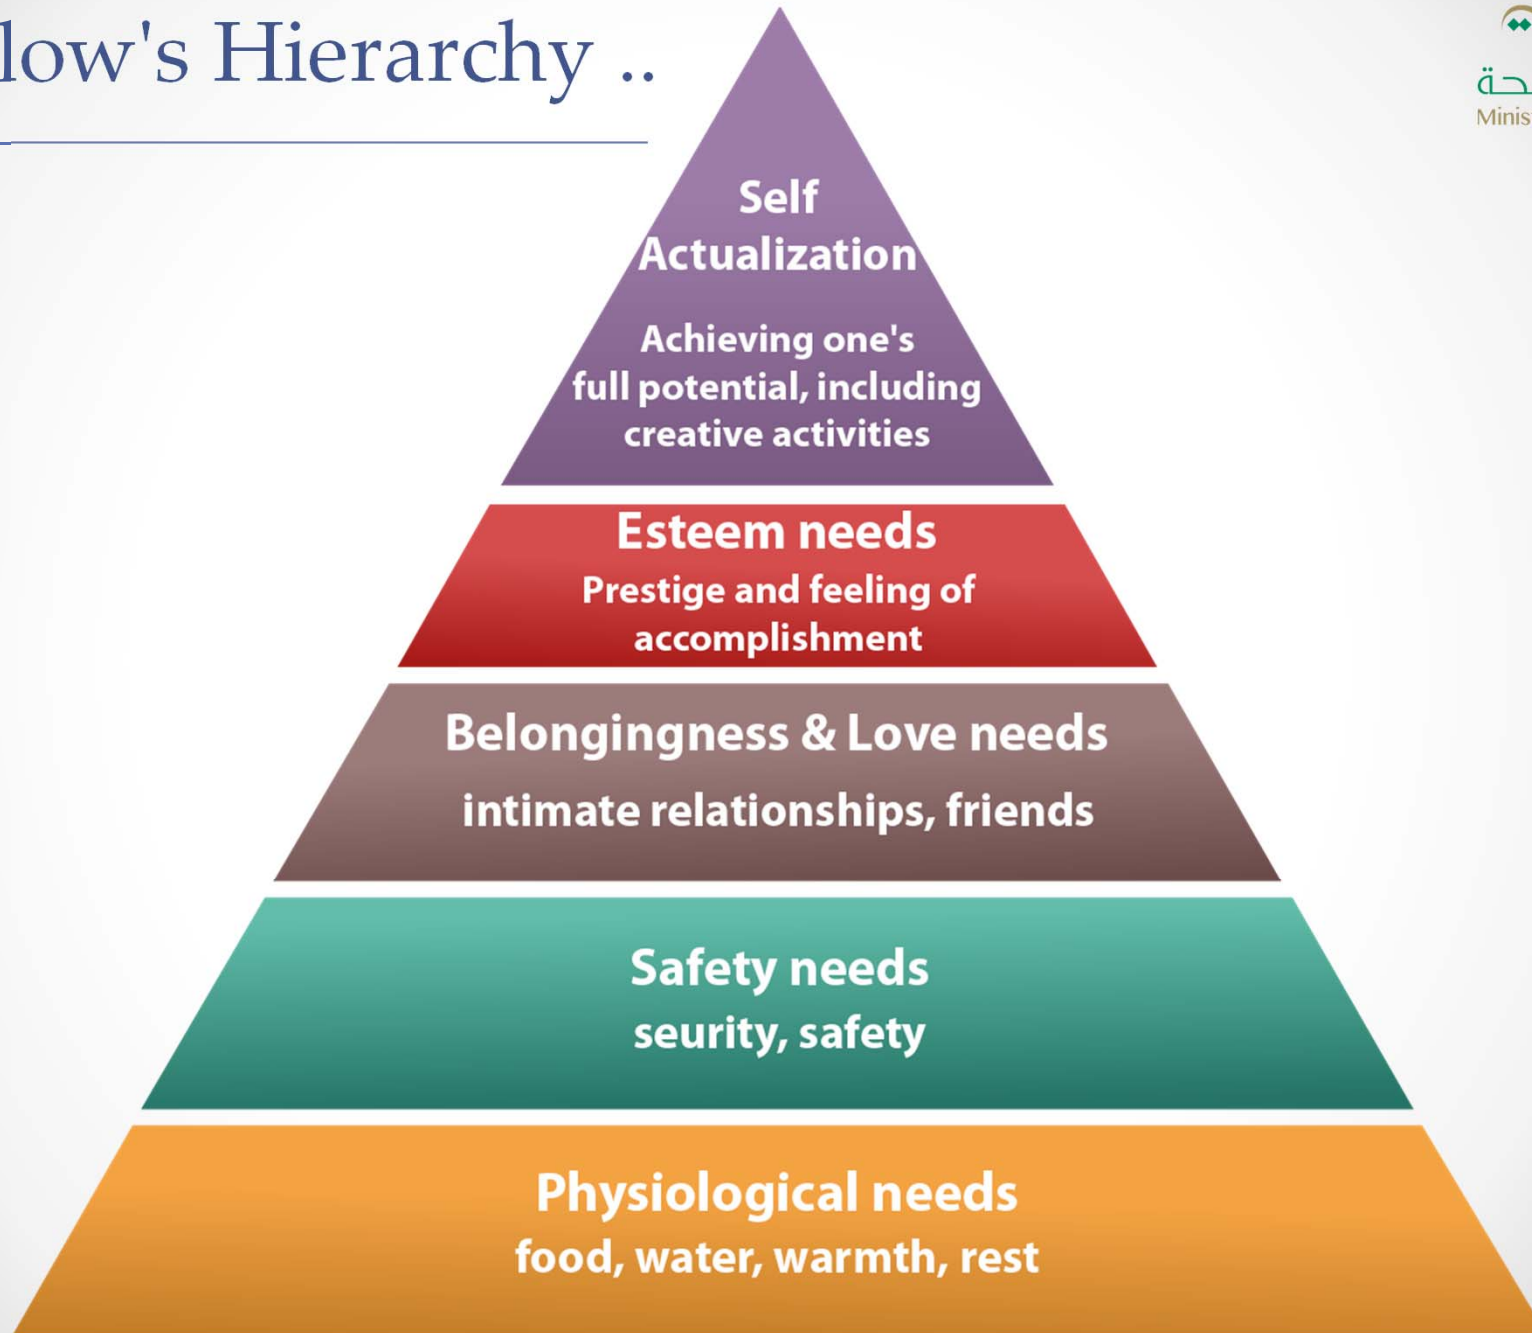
low's Hierarchy ..

حة
Minis

Self Actualization

Achieving one's full potential, including creative activities

Esteem needs

Prestige and feeling of accomplishment

Belongingness & Love needs

intimate relationships, friends

Safety needs

seurity, safety

Physiological needs

food, water, warmth, rest